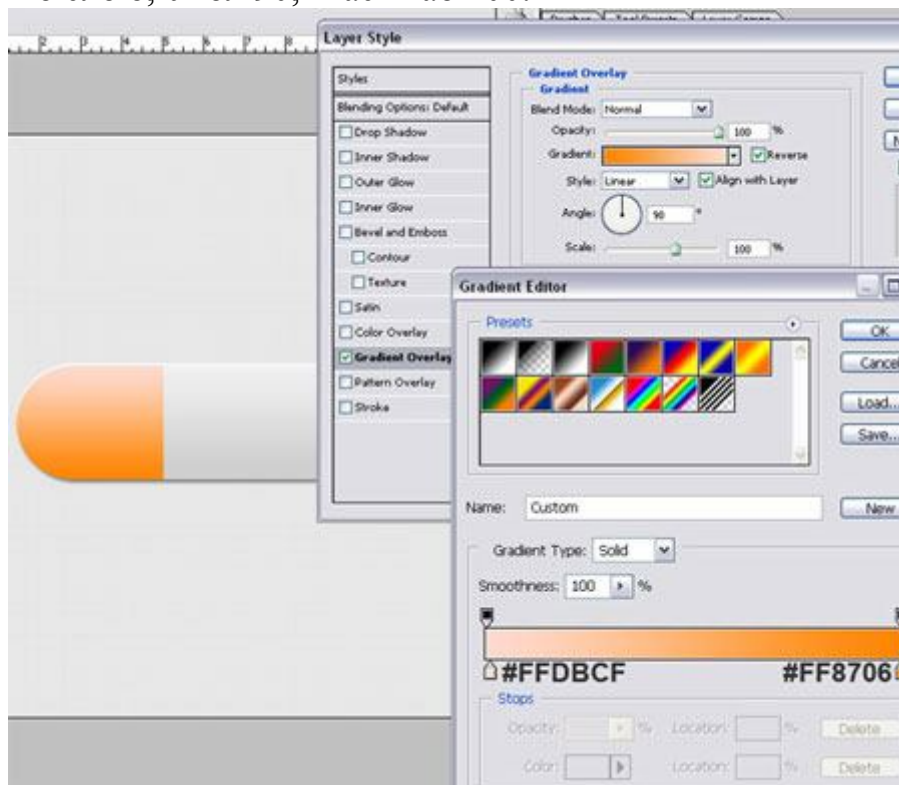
Layer Style

Styles
Blending Options: Default
Drop Shadow
Inner Shadow
Outer Glow
Inner Glow
Bevel and Emboss
Contour
Texture
Satin
Color Overlay
Gradient Overlay
Pattern Overlay
Stroke

Gradient Overlay
Gradient
Blend Mode: Normal
Opacity: 100 %
Gradient: Reverse
Style: Linear Align with Layer
Angle: 90 °
Scale: 100 %

Gradient Editor
Presets
OK
Cance
Load...
Save...
Name: Custom
New
Gradient Type: Solid
Smoothness: 100 %
#FFDBCF
#FF8706
Stops
Opacity: % Location: % Delete
Color: Location: % Delete